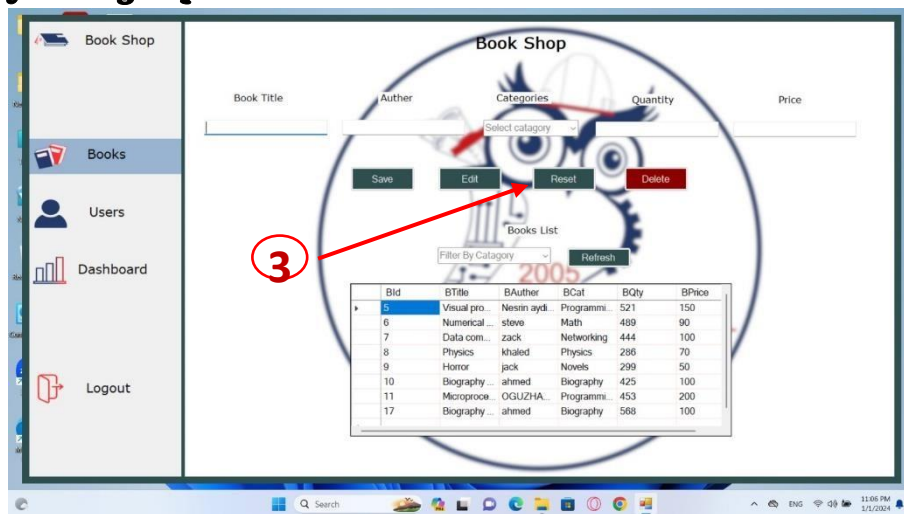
Book Shop

Books

Users

Dashboard

Logout

Book Shop

Book Title

Auther

Categories

Quantity

Price

Select catagory

Save

Edit

Reset

Delete

3

Books List

Filter By Catagory

Refresh

2005

| | BId | BTitle | BAuther | BCat | BQty | BPrice |
|---|---|---|---|---|---|---|
| ▸ | 5 | Visual pro... | Nesrin aydi... | Programmi... | 521 | 150 |
| | 6 | Numerical ... | steve | Math | 489 | 90 |
| | 7 | Data com... | zack | Networking | 444 | 100 |
| | 8 | Physics | khaled | Physics | 286 | 70 |
| | 9 | Horror | jack | Novels | 299 | 50 |
| | 10 | Biography ... | ahmed | Biography | 425 | 100 |
| | 11 | Microproce... | OGUZHA... | Programmi... | 453 | 200 |
| | 17 | Biography ... | ahmed | Biography | 568 | 100 |

Search

ENG

11:06 PM
1/1/2024